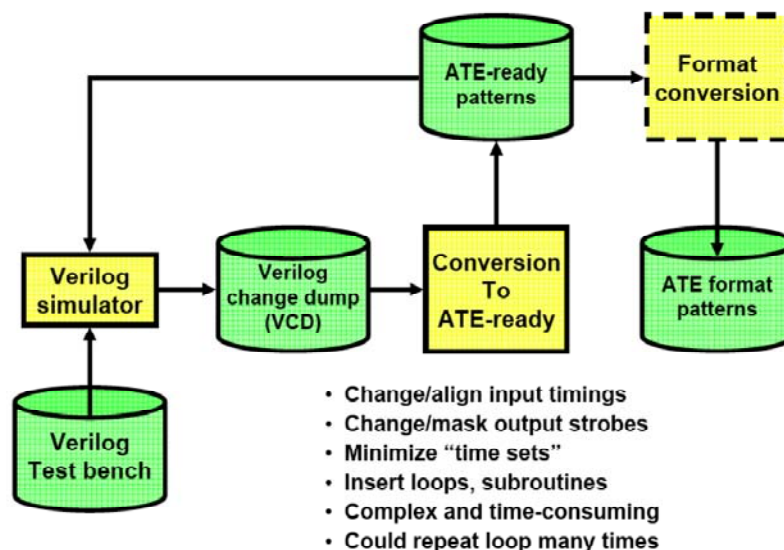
ATE-ready patterns

Format conversion

Verilog simulator

Verilog change dump (VCD)

Conversion To ATE-ready

ATE format patterns

Verilog Test bench

- Change/align input timings
- Change/mask output strobes
- Minimize "time sets"
- Insert loops, subroutines
- Complex and time-consuming
- Could repeat loop many times